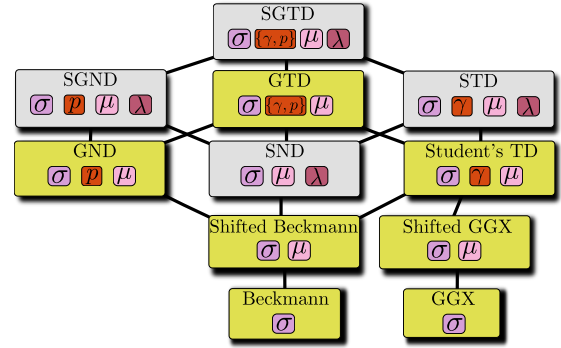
SGTD
$\sigma$ $\{\gamma, p\}$ $\mu$ $\lambda$

SGND
$\sigma$ $p$ $\mu$ $\lambda$

GTD
$\sigma$ $\{\gamma, p\}$ $\mu$

STD
$\sigma$ $\gamma$ $\mu$ $\lambda$

GND
$\sigma$ $p$ $\mu$

SND
$\sigma$ $\mu$ $\lambda$

Student's TD
$\sigma$ $\gamma$ $\mu$

Shifted Beckmann
$\sigma$ $\mu$

Shifted GGX
$\sigma$ $\mu$

Beckmann
$\sigma$

GGX
$\sigma$